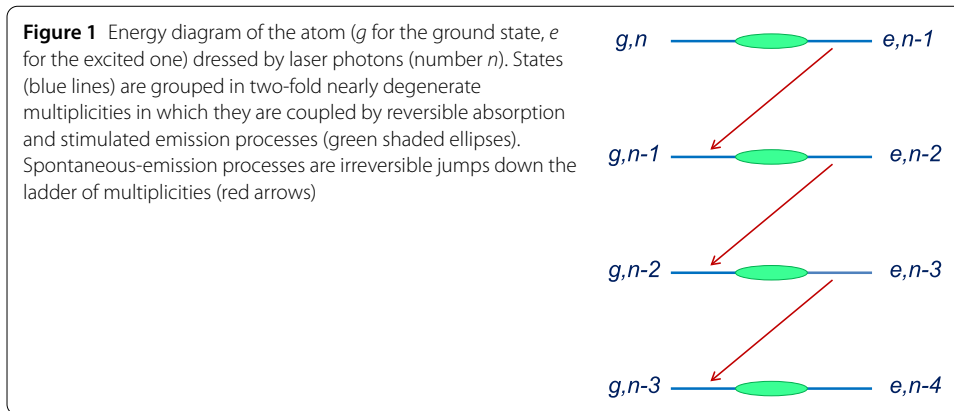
**Figure 1** Energy diagram of the atom (*g* for the ground state, *e* for the excited one) dressed by laser photons (number *n*). States (blue lines) are grouped in two-fold nearly degenerate multiplicities in which they are coupled by reversible absorption and stimulated emission processes (green shaded ellipses). Spontaneous-emission processes are irreversible jumps down the ladder of multiplicities (red arrows)

g,n e,n-1

g,n-1 e,n-2

g,n-2 e,n-3

g,n-3 e,n-4